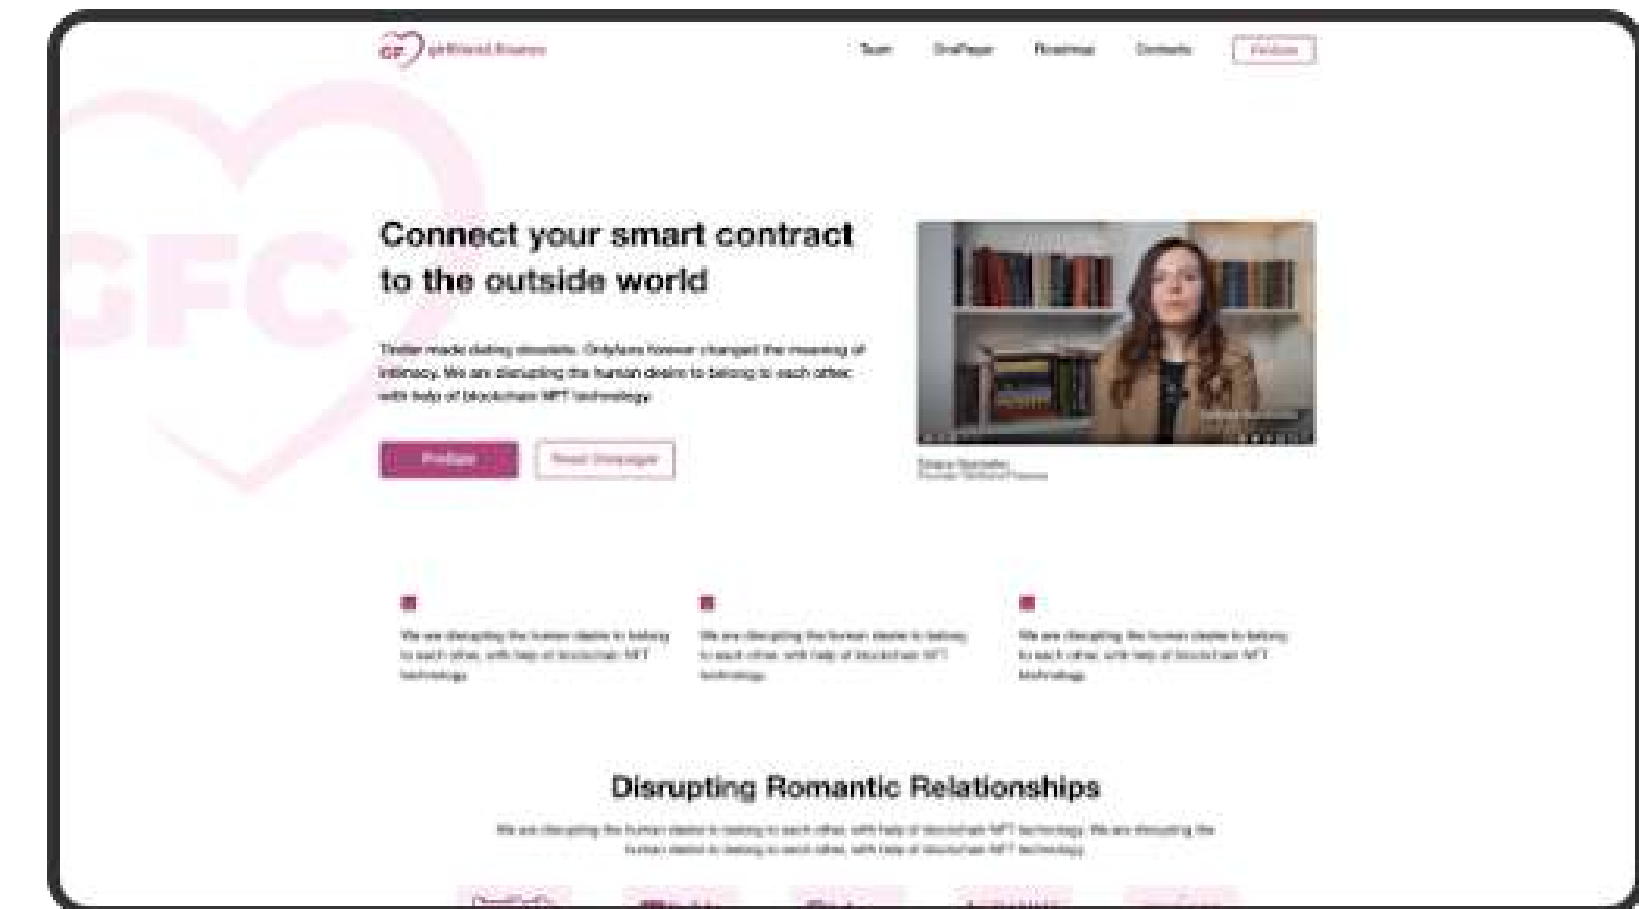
GF girlfriend.finance

Team WhitePaper Roadmap Contacts Presale

GFC

Connect your smart contract to the outside world

Tinder made dating obsolete. Onlyfans forever changed the meaning of intimacy. We are disrupting the human desire to belong to each other with help of blockchain NFT technology.

Presale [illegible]

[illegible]

We are disrupting the human desire to belong to each other, with help of blockchain NFT technology

We are disrupting the human desire to belong to each other, with help of blockchain NFT technology

We are disrupting the human desire to belong to each other, with help of blockchain NFT technology

Disrupting Romantic Relationships

We are disrupting the human desire to belong to each other, with help of blockchain NFT technology. We are disrupting the human desire to belong to each other, with help of blockchain NFT technology.